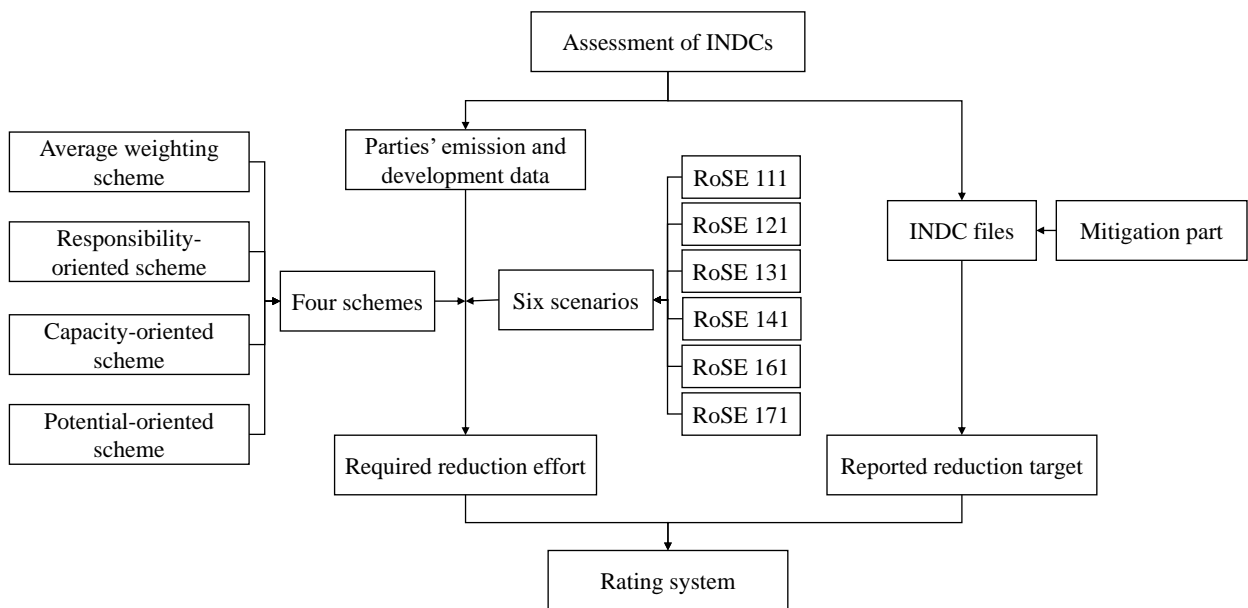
Assessment of INDCs

Average weighting scheme

Responsibility-oriented scheme

Capacity-oriented scheme

Potential-oriented scheme

Parties' emission and development data

Four schemes

Six scenarios

RoSE 111

RoSE 121

RoSE 131

RoSE 141

RoSE 161

RoSE 171

INDC files

Mitigation part

Required reduction effort

Reported reduction target

Rating system